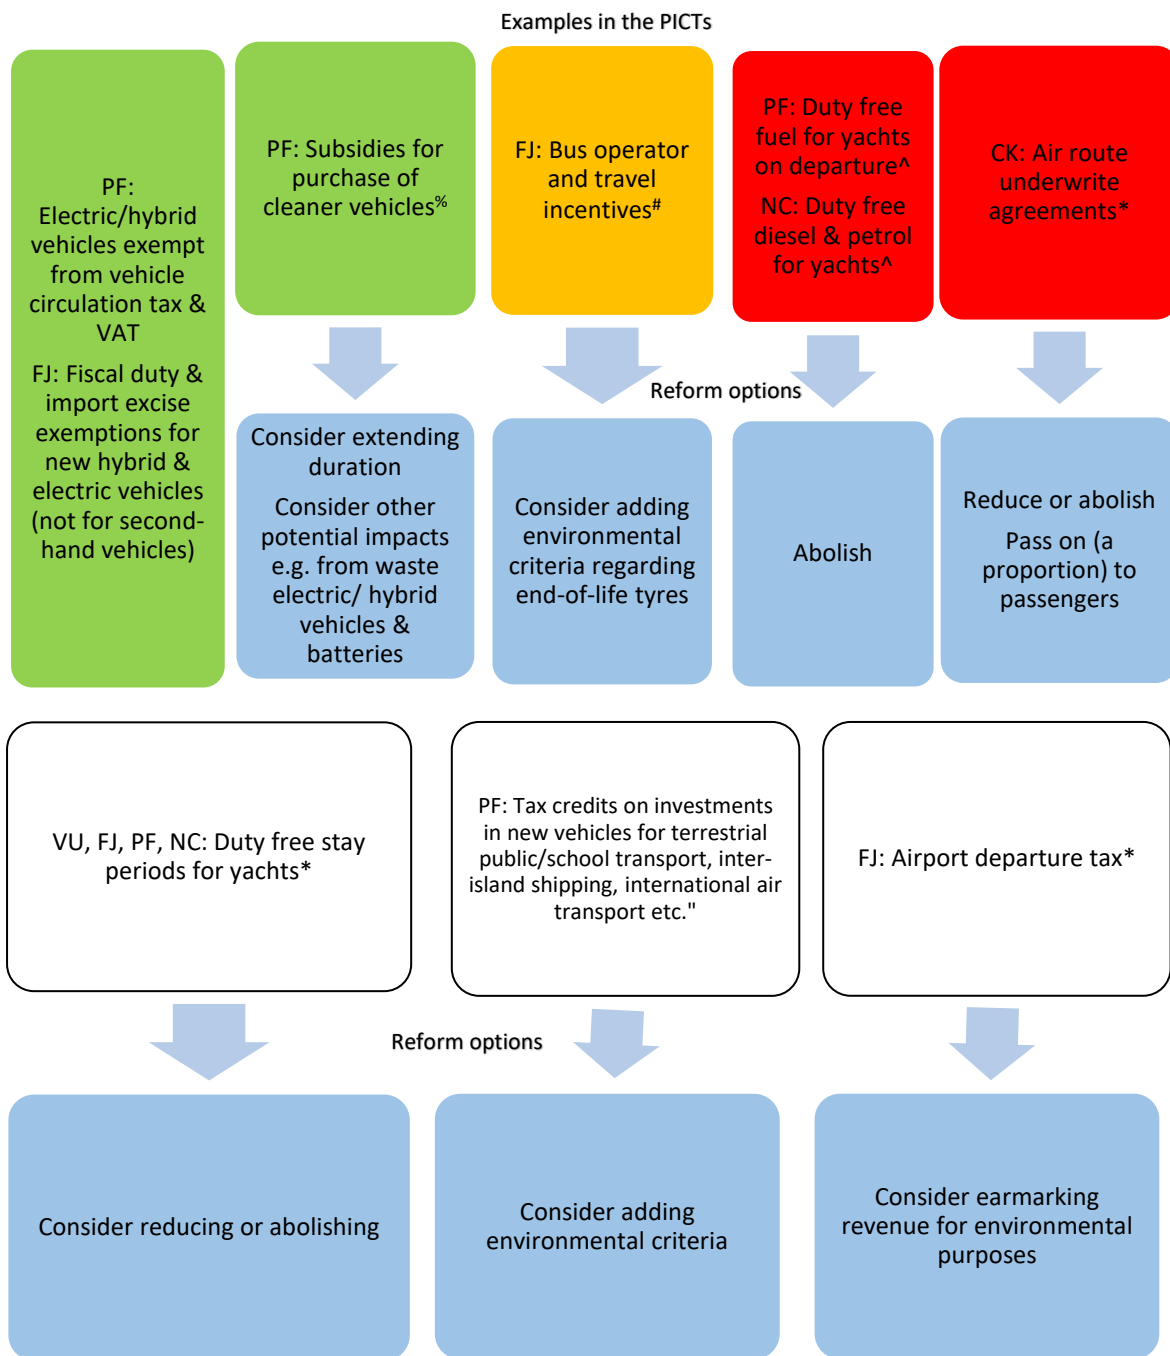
Examples in the PICTs

PF: Electric/hybrid vehicles exempt from vehicle circulation tax & VAT

FJ: Fiscal duty & import excise exemptions for new hybrid & electric vehicles (not for second-hand vehicles)

PF: Subsidies for purchase of cleaner vehicles$^{\%}$

FJ: Bus operator and travel incentives$^{\#}$

PF: Duty free fuel for yachts on departure^

NC: Duty free diesel & petrol for yachts^

CK: Air route underwrite agreements*

Reform options

Consider extending duration

Consider other potential impacts e.g. from waste electric/ hybrid vehicles & batteries

Consider adding environmental criteria regarding end-of-life tyres

Abolish

Reduce or abolish

Pass on (a proportion) to passengers

VU, FJ, PF, NC: Duty free stay periods for yachts*

PF: Tax credits on investments in new vehicles for terrestrial public/school transport, inter-island shipping, international air transport etc."

FJ: Airport departure tax*

Reform options

Consider reducing or abolishing

Consider adding environmental criteria

Consider earmarking revenue for environmental purposes